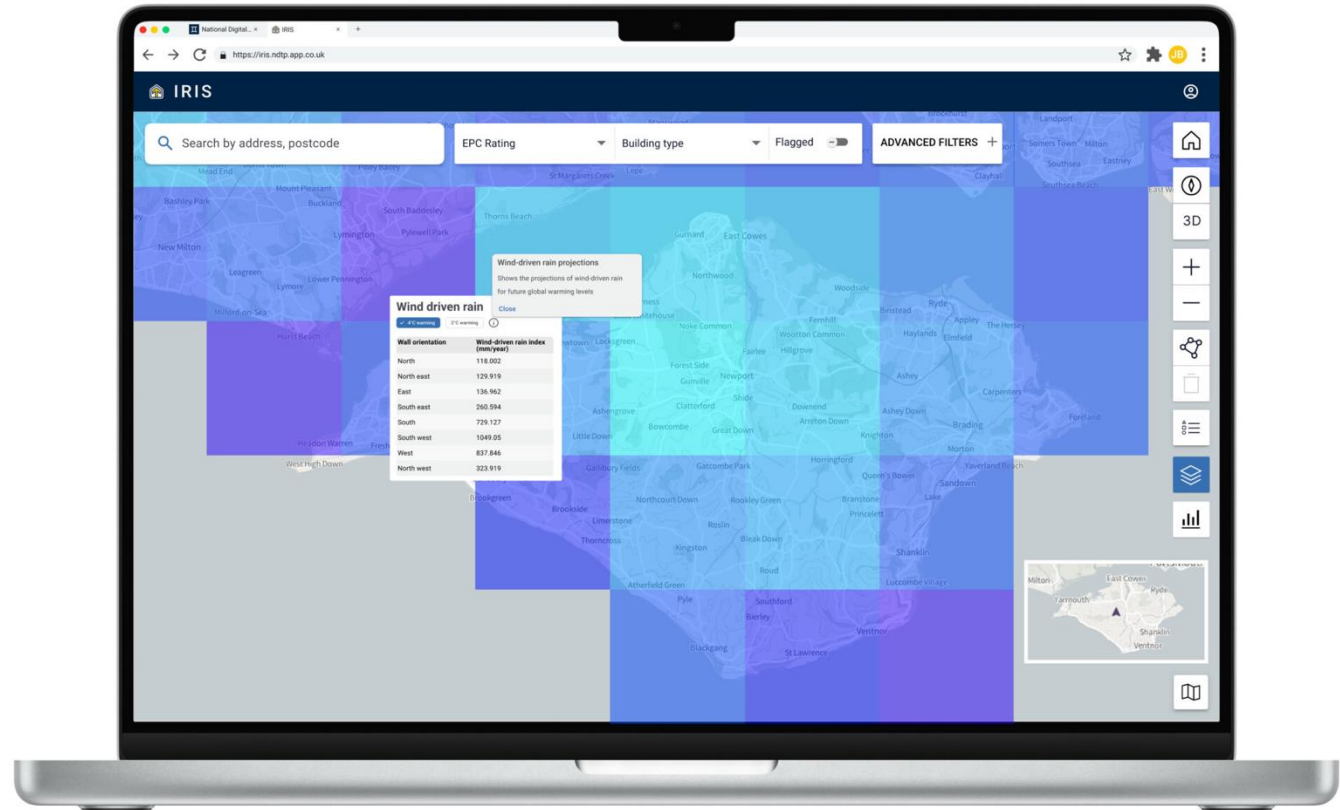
National Digital... × IRIS × +

https://iris.ndtp.app.co.uk

JB

IRIS

Search by address, postcode

EPC Rating

Building type

Flagged

ADVANCED FILTERS +

3D

Wind-driven rain projections

Shows the projections of wind-driven rain for future global warming levels

Close

Wind driven rain

4°C warming 2°C warming

| Wall orientation | Wind-driven rain index (mm/year) |
|---|---|
| North | 118.002 |
| North east | 129.919 |
| East | 136.962 |
| South east | 260.594 |
| South | 729.127 |
| South west | 1049.05 |
| West | 837.846 |
| North west | 323.919 |

Landport
Somers Town
Milton
Southsea
Eastney
Southsea Beach
Claybal
Mead End
Mount Pleasant
Bashley Park
Buckland
South Baddesley
Pylewell Park
Lymington
Thorns Beach
St Margarets Creek
Lepe
New Milton
Gurnard
East Cowes
Northwood
Leagreen
Lower Pennington
Lymore
Milford on Sea
Hurst Beach
Woodside
Ryde
Binstead
Appley
The Hersey
Fernhill
Wootton Common
Haylands
Elmfield
Noke Common
Lockgreen
Fairlee
Hillgrove
Forest Side
Gunville
Newport
Ashey
Carpenters
Shide
Ashengrove
Clatterford
Downend
Arreton Down
Ashey Down
Foreland
Bowcombe
Great Down
Brading
Little Down
Knighton
Morton
Hamstead
Yaverland Beach
West High Down
Gallibury Fields
Gatcombe Park
Horringford
Queen's Bower
Sandown
Brookgreen
Northcourt Down
Rookley Green
Branstone
Lake
Brookside
Princelett
Limerstone
Roslin
Thorncross
Bleak Down
Kingston
Shanklin
Roud
Atherfield Green
Lucombe Village
Pyle
Southford
Bierley
Ventnor
Blackgang
St Lawrence

Milton
East Cowes
Yarmouth
Ryde
Shanklin
Ventnor